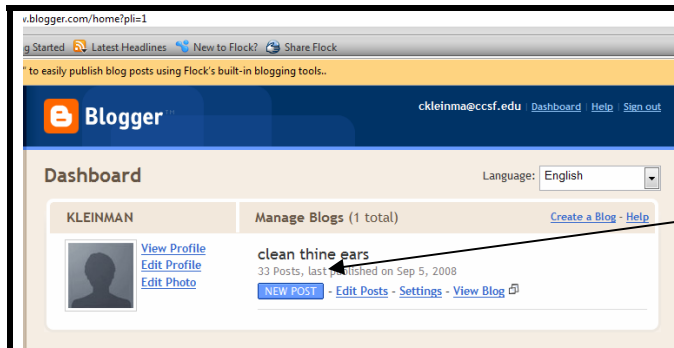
v.blogger.com/home?pli=1

g Started Latest Headlines New to Flock? Share Flock

" to easily publish blog posts using Flock's built-in blogging tools..

Blogger

ckleinma@ccsf.edu | Dashboard | Help | Sign out

Dashboard

Language: English

KLEINMAN

Manage Blogs (1 total)

Create a Blog - Help

View Profile
Edit Profile
Edit Photo

clean thine ears

33 Posts, last published on Sep 5, 2008

NEW POST - Edit Posts - Settings - View Blog